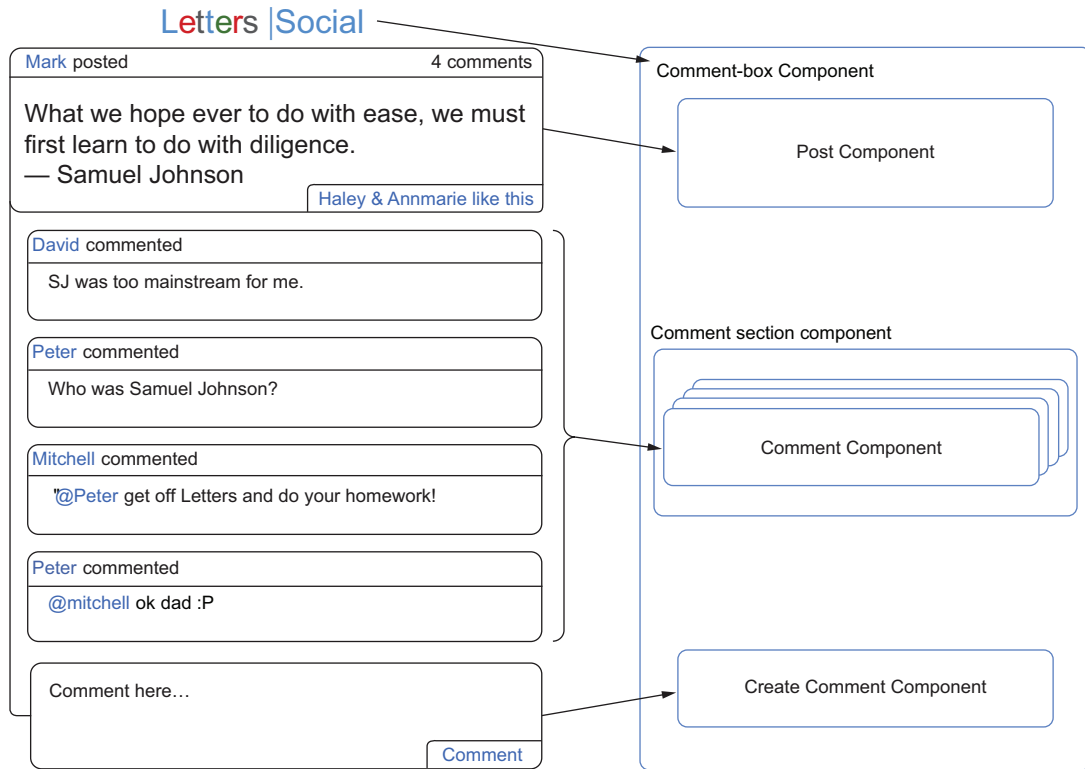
Letters |Social

Mark posted

4 comments

What we hope ever to do with ease, we must first learn to do with diligence.
— Samuel Johnson

Haley & Annmarie like this

David commented

SJ was too mainstream for me.

Peter commented

Who was Samuel Johnson?

Mitchell commented

"@Peter get off Letters and do your homework!

Peter commented

@mitchell ok dad :P

Comment here…

Comment

Comment-box Component

Post Component

Comment section component

Comment Component

Create Comment Component